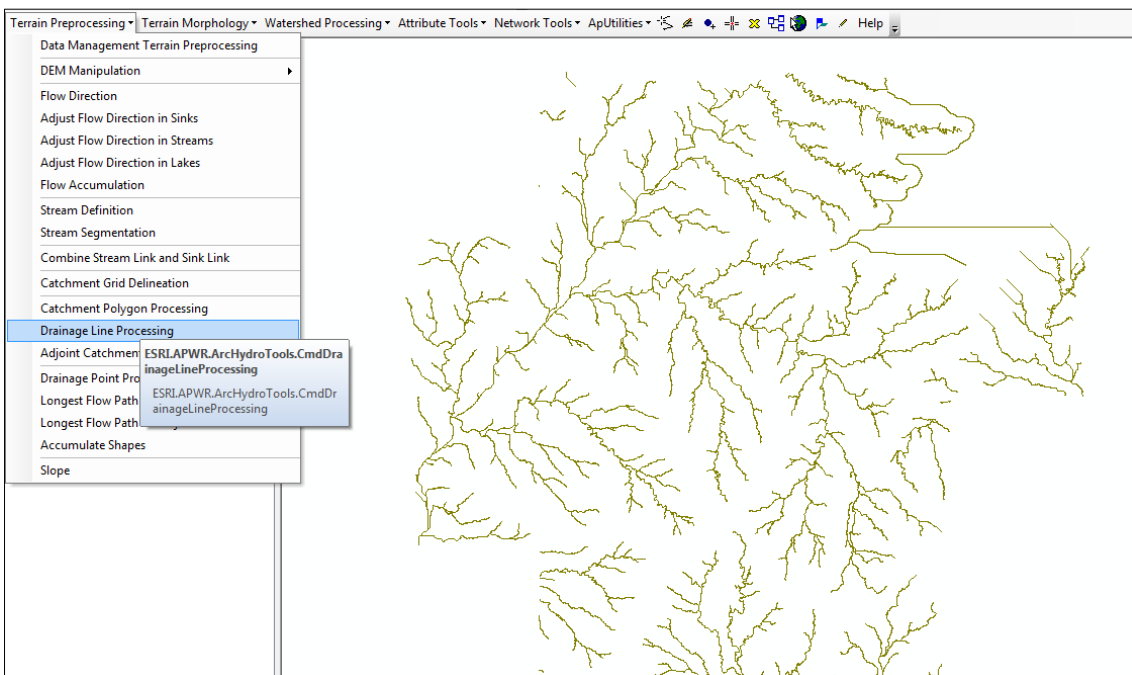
Terrain Preprocessing ▾ Terrain Morphology ▾ Watershed Processing ▾ Attribute Tools ▾ Network Tools ▾ ApUtilities ▾ Help

Data Management Terrain Preprocessing
DEM Manipulation
Flow Direction
Adjust Flow Direction in Sinks
Adjust Flow Direction in Streams
Adjust Flow Direction in Lakes
Flow Accumulation
Stream Definition
Stream Segmentation
Combine Stream Link and Sink Link
Catchment Grid Delineation
Catchment Polygon Processing
Drainage Line Processing
Adjoint Catchment
Drainage Point Pro
Longest Flow Path
Longest Flow Path
Accumulate Shapes
Slope

ESRI.APWR.ArcHydroTools.CmdDrainageLineProcessing
ESRI.APWR.ArcHydroTools.CmdDrainageLineProcessing